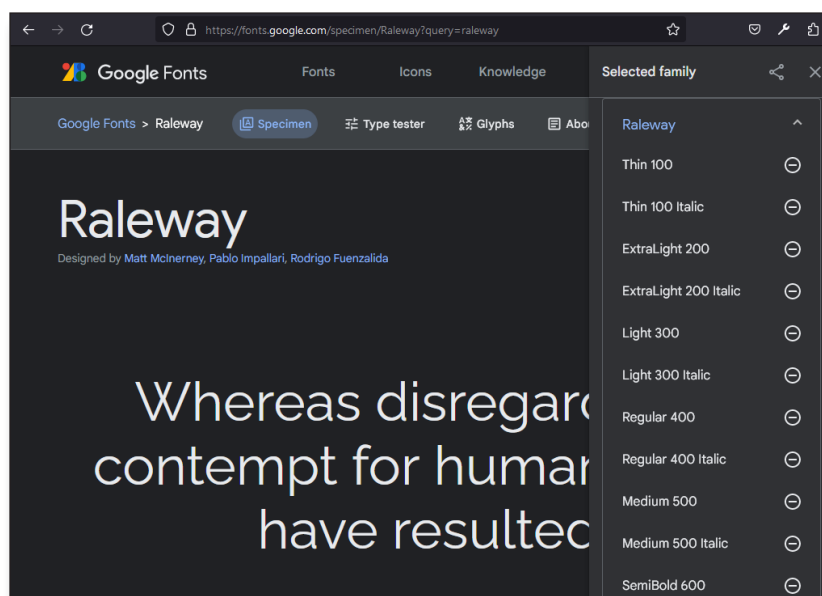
https://fonts.google.com/specimen/Raleway?query=raleway

Google Fonts

Fonts

Icons

Knowledge

Selected family

Google Fonts > Raleway

Specimen

Type tester

Glyphs

Abo

Raleway

Designed by Matt McInerney, Pablo Impallari, Rodrigo Fuenzalida

Whereas disregar
contempt for huma
have resulte

Raleway

Thin 100

Thin 100 Italic

ExtraLight 200

ExtraLight 200 Italic

Light 300

Light 300 Italic

Regular 400

Regular 400 Italic

Medium 500

Medium 500 Italic

SemiBold 600